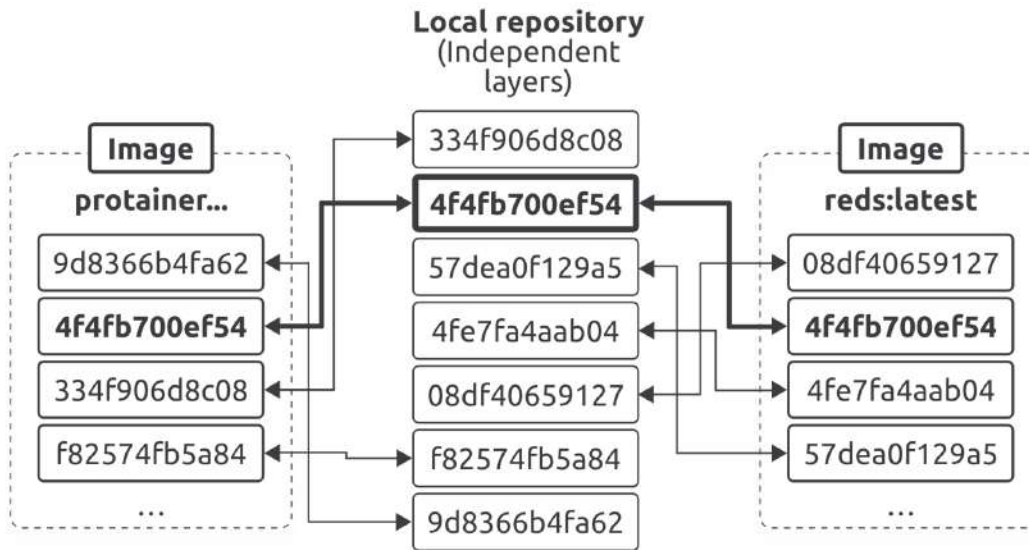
Local repository
(Independent layers)

Image
protainer...
9d8366b4fa62
**4f4fb700ef54**
334f906d8c08
f82574fb5a84
...

334f906d8c08
**4f4fb700ef54**
57dea0f129a5
4fe7fa4aab04
08df40659127
f82574fb5a84
9d8366b4fa62

Image
reds:latest
08df40659127
**4f4fb700ef54**
4fe7fa4aab04
57dea0f129a5
...